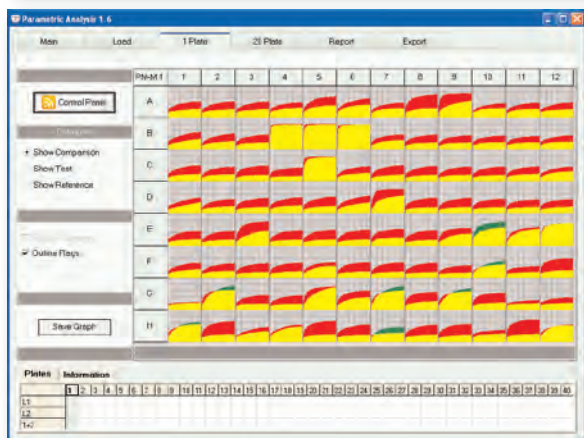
Parametric Analysis 1.6

Main
Load
1 Plate
20 Plate
Report
Export

Control Panel

Show Comparison
Show Test
Show Reference

Outline Flags

Save Graph

| PM-M1 | 1 | 2 | 3 | 4 | 5 | 6 | 7 | 8 | 9 | 10 | 11 | 12 |
|---|---|---|---|---|---|---|---|---|---|---|---|---|
| A | | | | | | | | | | | | |
| B | | | | | | | | | | | | |
| C | | | | | | | | | | | | |
| D | | | | | | | | | | | | |
| E | | | | | | | | | | | | |
| F | | | | | | | | | | | | |
| G | | | | | | | | | | | | |
| H | | | | | | | | | | | | |

Plates
Information

| | 1 | 2 | 3 | 4 | 5 | 6 | 7 | 8 | 9 | 10 | 11 | 12 | 13 | 14 | 15 | 16 | 17 | 18 | 19 | 20 | 21 | 22 | 23 | 24 | 25 | 26 | 27 | 28 | 29 | 30 | 31 | 32 | 33 | 34 | 35 | 36 | 37 | 38 | 39 | 40 |
|---|---|---|---|---|---|---|---|---|---|---|---|---|---|---|---|---|---|---|---|---|---|---|---|---|---|---|---|---|---|---|---|---|---|---|---|---|---|---|---|---|
| L1 | | | | | | | | | | | | | | | | | | | | | | | | | | | | | | | | | | | | | | | | |
| L2 | | | | | | | | | | | | | | | | | | | | | | | | | | | | | | | | | | | | | | | | |
| 1+2 | | | | | | | | | | | | | | | | | | | | | | | | | | | | | | | | | | | | | | | | |